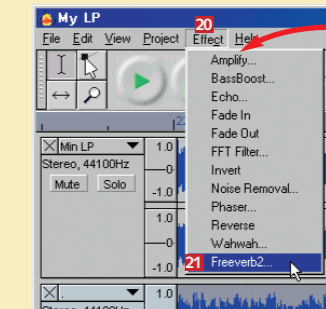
My LP

File Edit View Project 20 Effect Help

Amplify...
BassBoost...
Echo...
Fade In
Fade Out
FFT Filter...
Invert
Noise Removal...
Phaser...
Reverse
Wahwah...
21 Freeverb2...

Min LP
Stereo, 44100Hz
Mute Solo

1.0
0
-1.0
1.0
0
-1.0
1.0

Stereo, 44100Hz